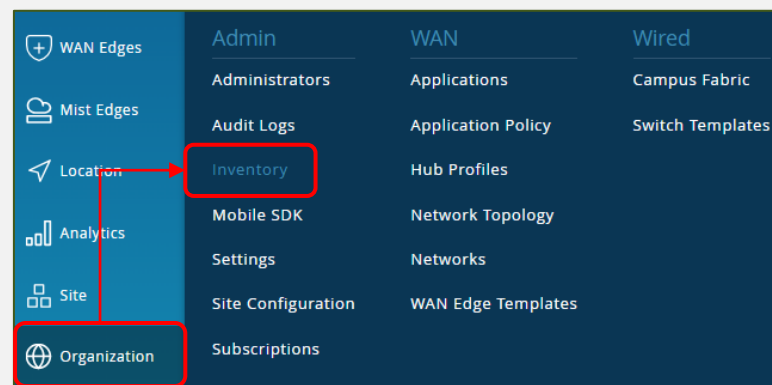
WAN Edges

Mist Edges

Location

Analytics

Site

Organization

Admin

Administrators

Audit Logs

Inventory

Mobile SDK

Settings

Site Configuration

Subscriptions

WAN

Applications

Application Policy

Hub Profiles

Network Topology

Networks

WAN Edge Templates

Wired

Campus Fabric

Switch Templates